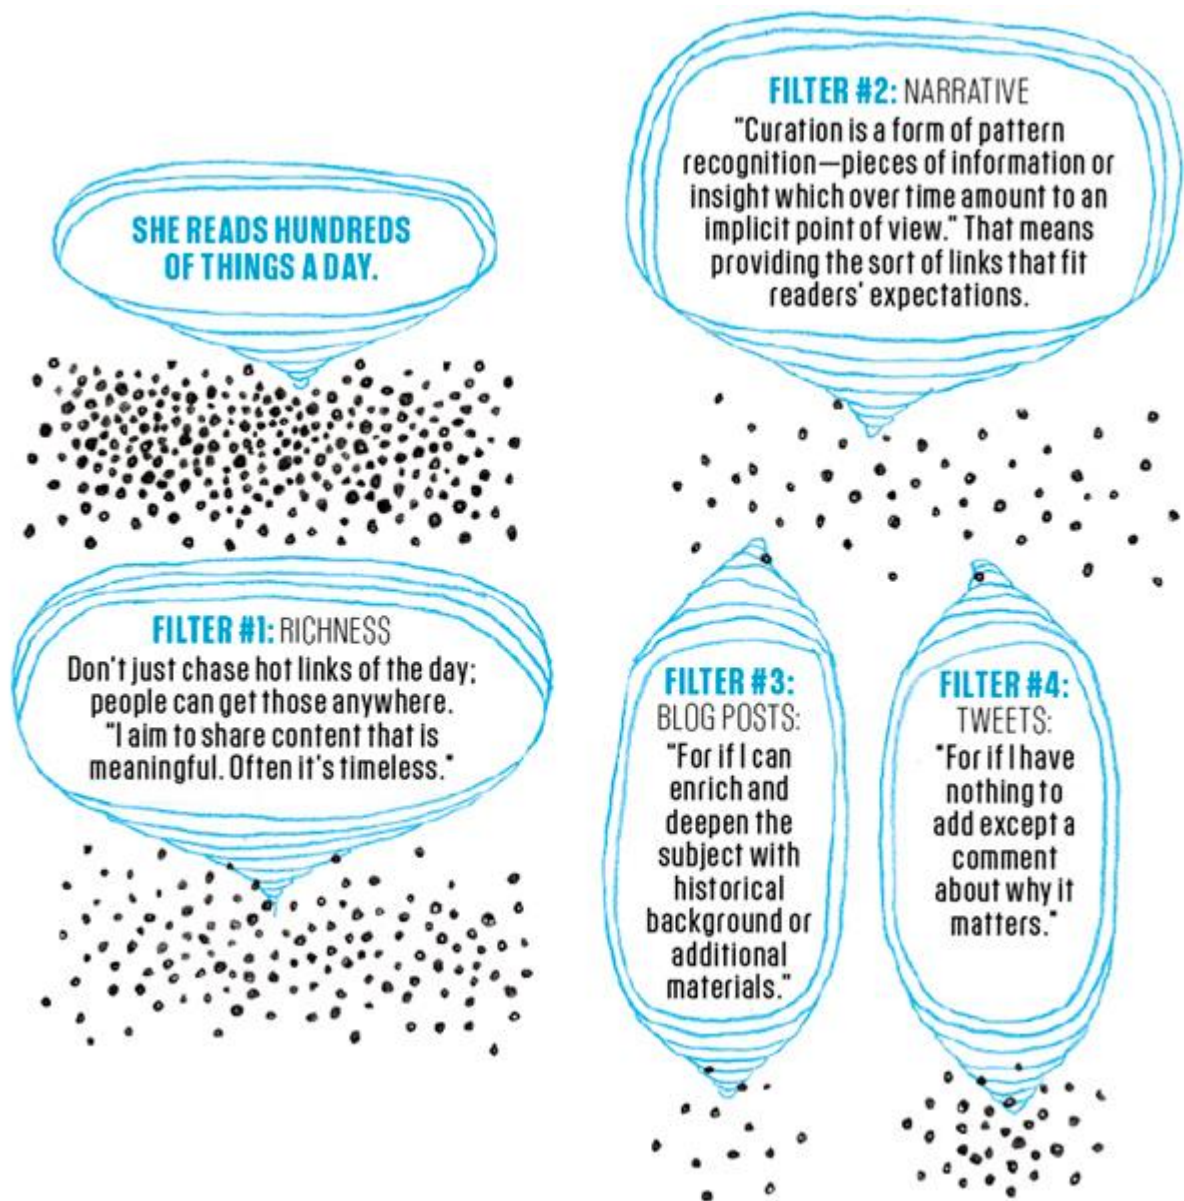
SHE READS HUNDREDS OF THINGS A DAY.

FILTER #1: RICHNESS
Don't just chase hot links of the day; people can get those anywhere. "I aim to share content that is meaningful. Often it's timeless."

FILTER #2: NARRATIVE
"Curation is a form of pattern recognition—pieces of information or insight which over time amount to an implicit point of view." That means providing the sort of links that fit readers' expectations.

FILTER #3: BLOG POSTS:
"For if I can enrich and deepen the subject with historical background or additional materials."

FILTER #4: TWEETS:
"For if I have nothing to add except a comment about why it matters."